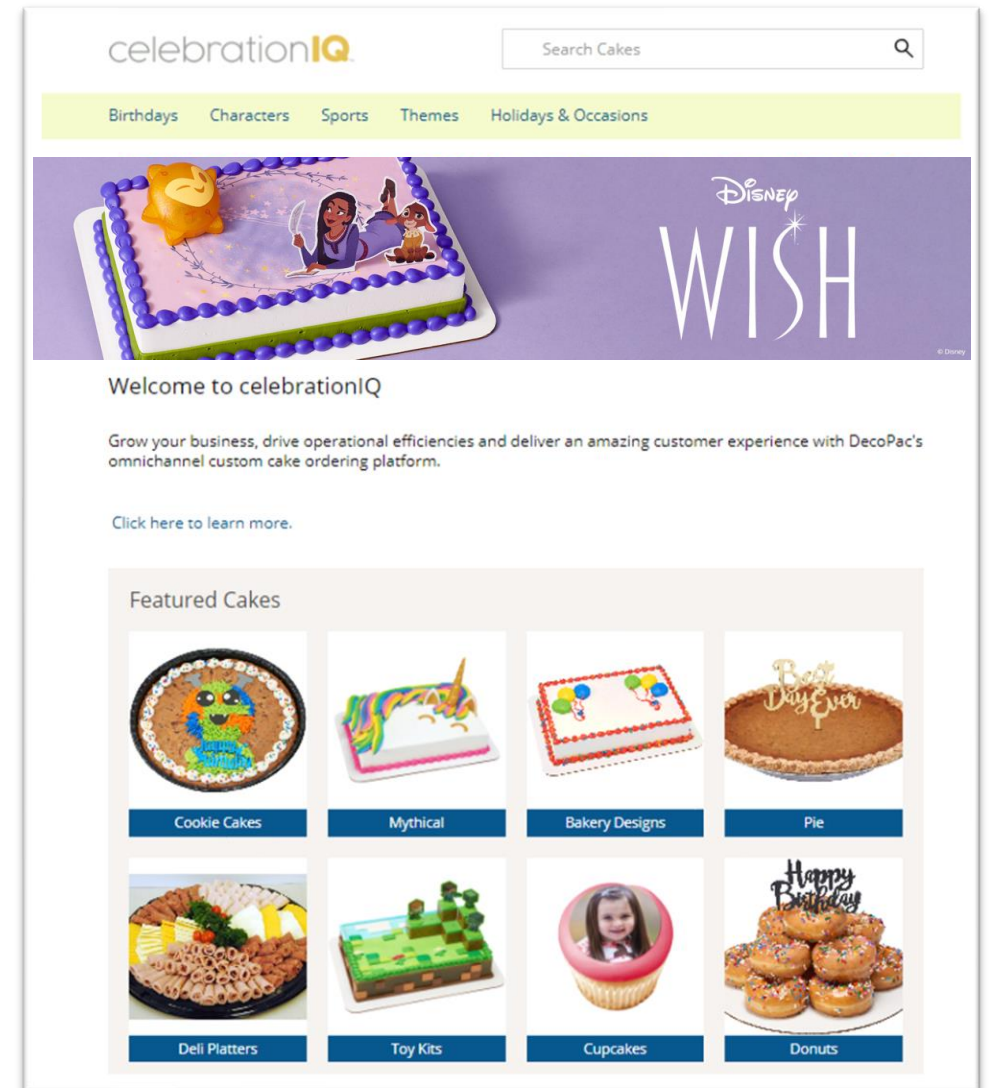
celebrationIQ

Search Cakes

Birthdays Characters Sports Themes Holidays & Occasions

Disney WISH

© Disney

Welcome to celebrationIQ

Grow your business, drive operational efficiencies and deliver an amazing customer experience with DecoPac's omnichannel custom cake ordering platform.

Click here to learn more.

Featured Cakes

Cookie Cakes

Mythical

Bakery Designs

Best Day Ever

Pie

Deli Platters

Toy Kits

Cupcakes

Happy Birthday

Donuts